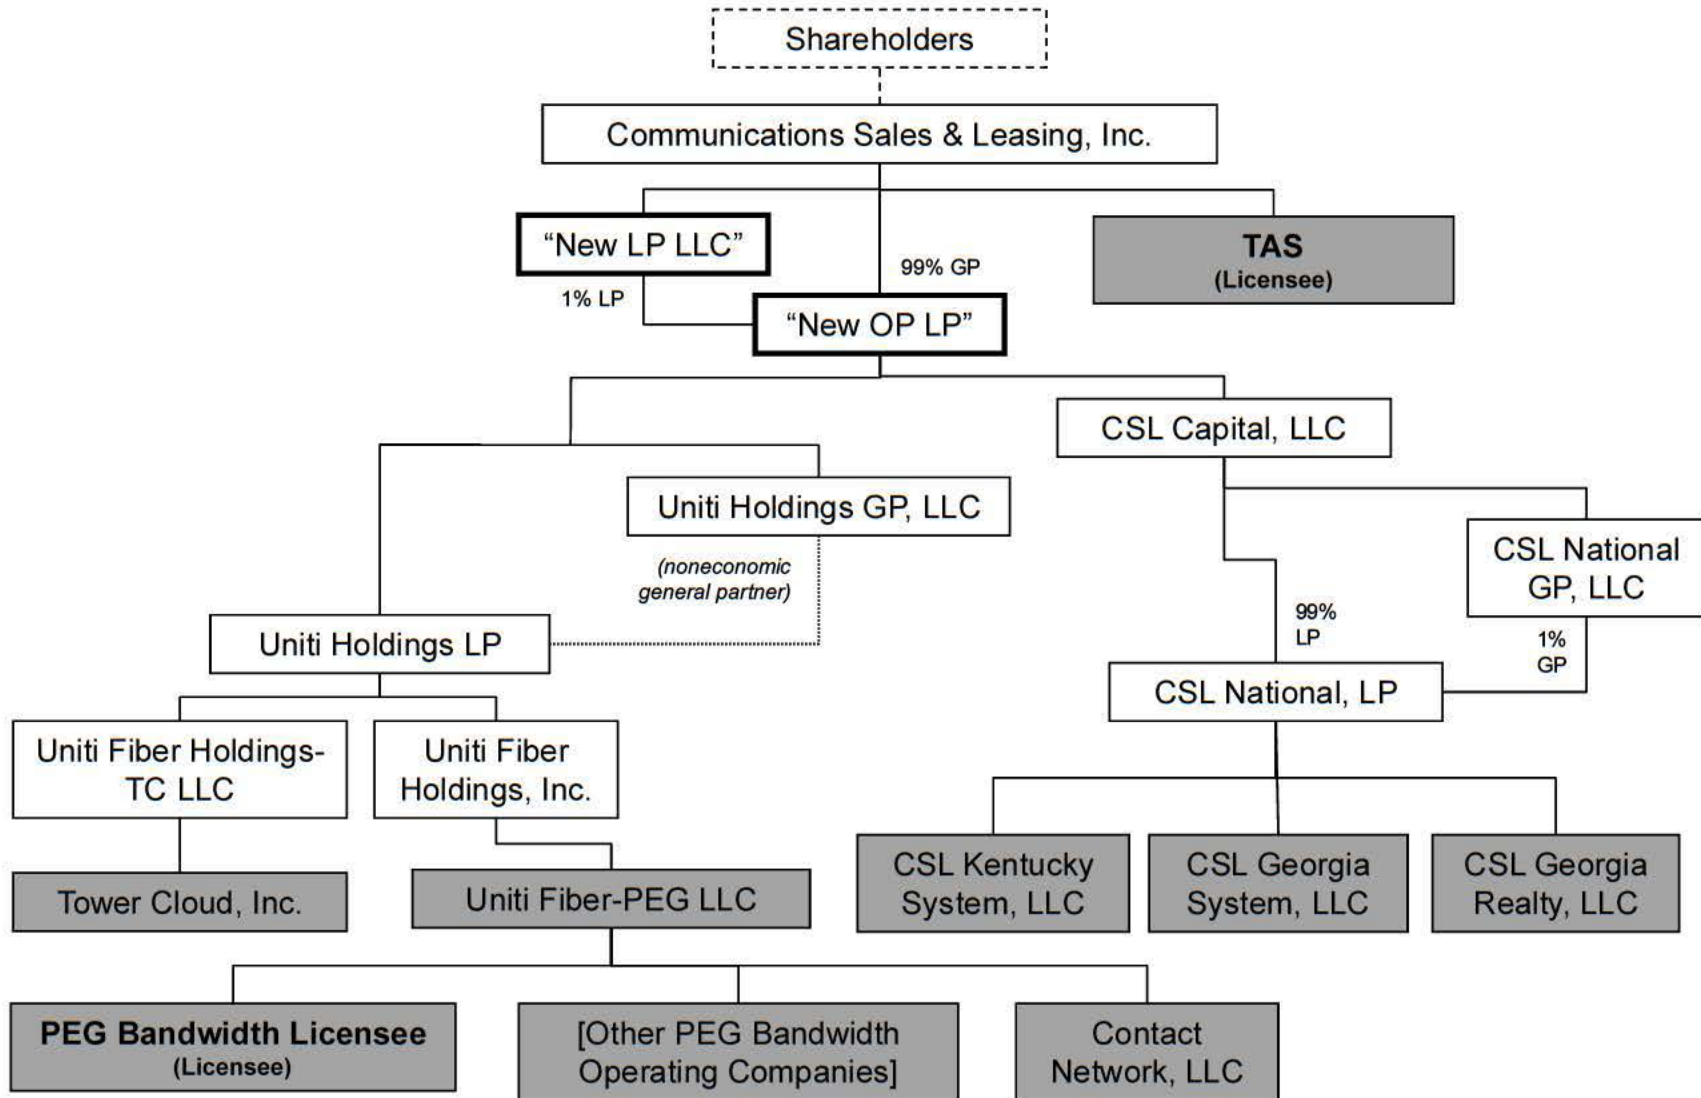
Shareholders

Communications Sales & Leasing, Inc.

"New LP LLC"

99% GP

TAS
(Licensee)

1% LP

"New OP LP"

CSL Capital, LLC

Uniti Holdings GP, LLC

(noneconomic general partner)

CSL National GP, LLC

99% LP

Uniti Holdings LP

1% GP

CSL National, LP

Uniti Fiber Holdings-TC LLC

Uniti Fiber Holdings, Inc.

Tower Cloud, Inc.

Uniti Fiber-PEG LLC

CSL Kentucky System, LLC

CSL Georgia System, LLC

CSL Georgia Realty, LLC

PEG Bandwidth Licensee
(Licensee)

[Other PEG Bandwidth Operating Companies]

Contact Network, LLC